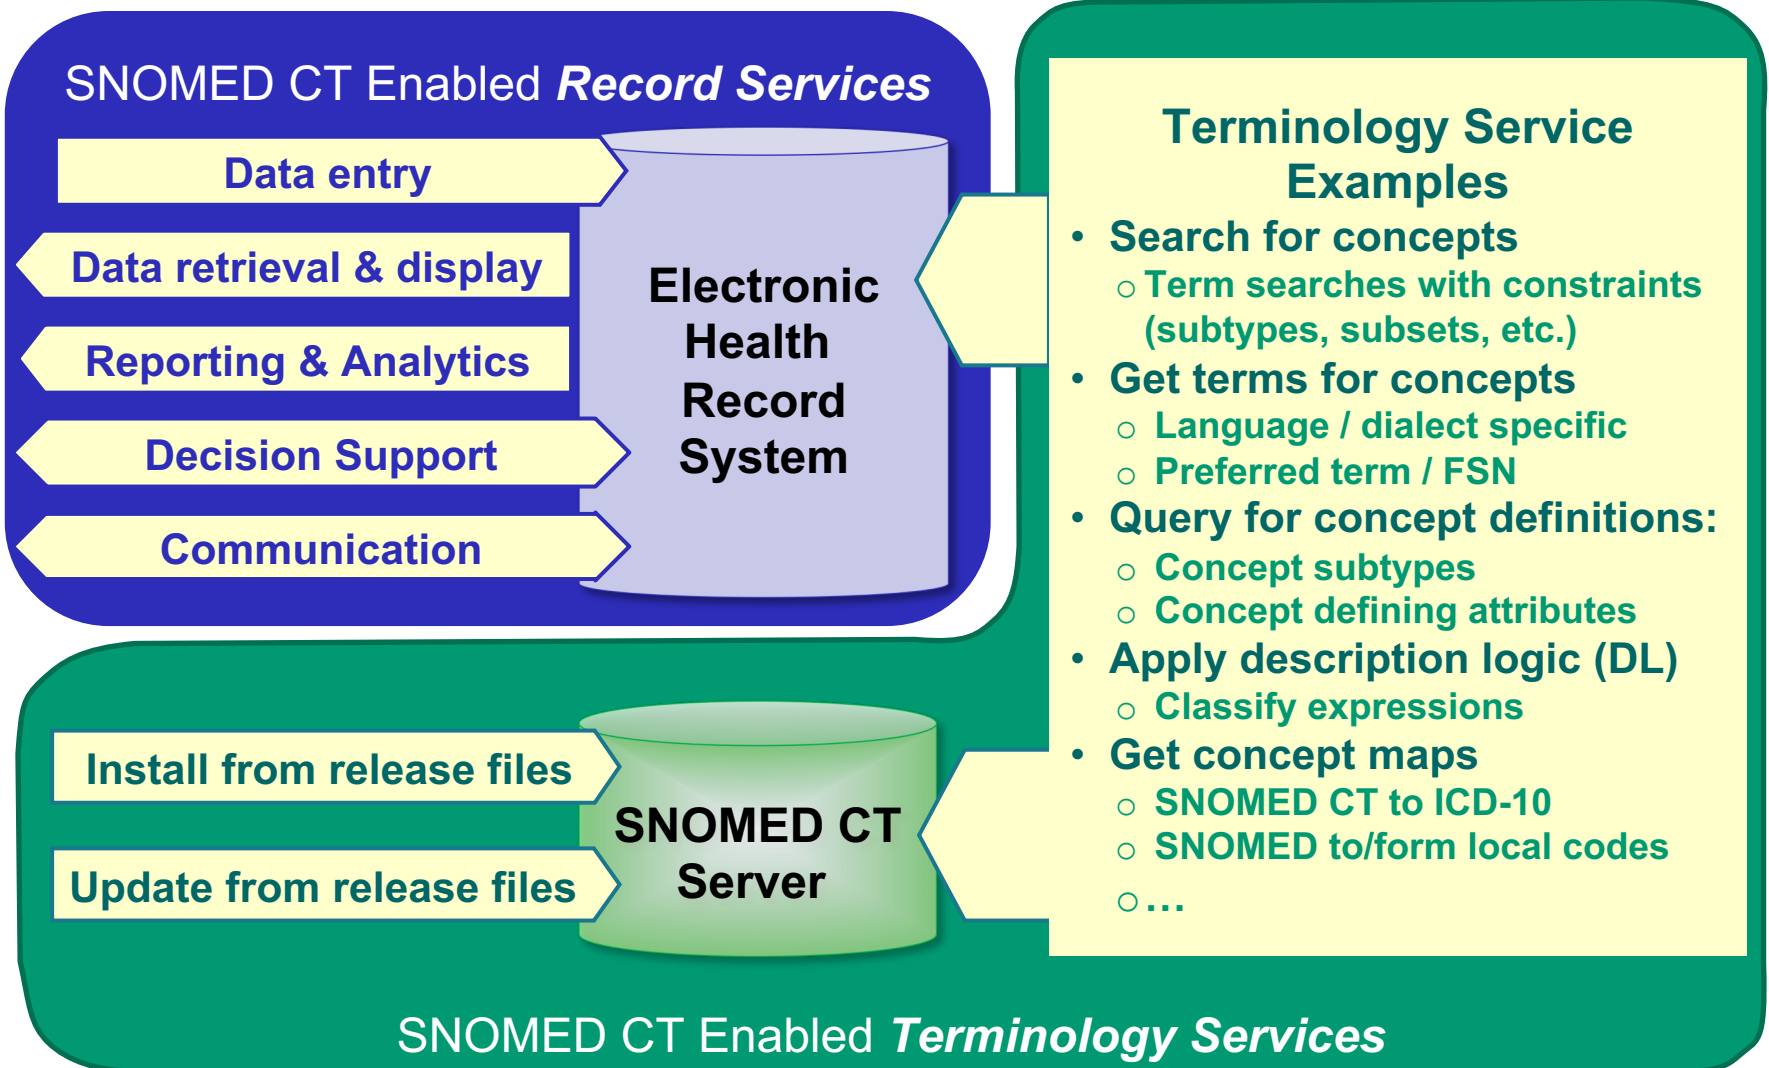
SNOMED CT Enabled *Record Services*

Data entry

Data retrieval & display

Reporting & Analytics

Decision Support

Communication

Electronic Health Record System

Terminology Service Examples

• Search for concepts
  ○ Term searches with constraints (subtypes, subsets, etc.)
• Get terms for concepts
  ○ Language / dialect specific
  ○ Preferred term / FSN
• Query for concept definitions:
  ○ Concept subtypes
  ○ Concept defining attributes
• Apply description logic (DL)
  ○ Classify expressions
• Get concept maps
  ○ SNOMED CT to ICD-10
  ○ SNOMED to/form local codes
  ○ …

Install from release files

Update from release files

SNOMED CT Server

SNOMED CT Enabled *Terminology Services*